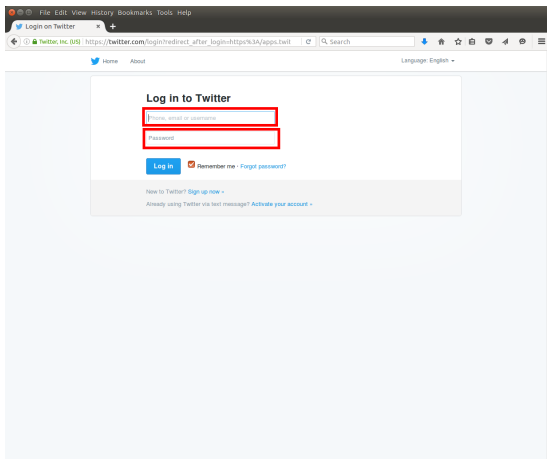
File Edit View History Bookmarks Tools Help

Login on Twitter ×

Twitter, Inc. (US) https://twitter.com/login/redirect_after_login=https%3A//apps.twit

Search

Home About

Language: English

Log in to Twitter

Phone, email or username

Password

Log in

Remember me · Forgot password?

New to Twitter? Sign up now »

Already using Twitter via text message? Activate your account »